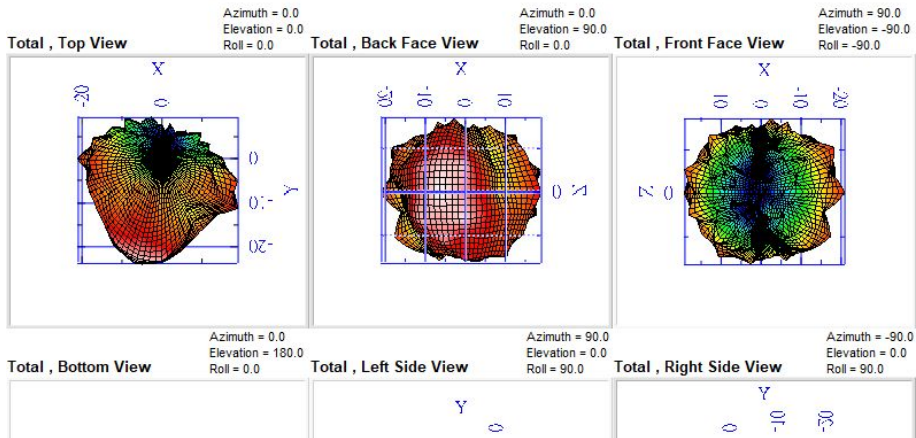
Azimuth = 0.0
Elevation = 0.0
Roll = 0.0
Total , Top View

X
-20
0
0
-10
-20
Y

Azimuth = 0.0
Elevation = 90.0
Roll = 0.0
Total , Back Face View

X
-30
-10
0
10
0
Z

Azimuth = 90.0
Elevation = -90.0
Roll = -90.0
Total , Front Face View

X
10
0
-10
-20
Z
0

Azimuth = 0.0
Elevation = 180.0
Roll = 0.0
Total , Bottom View

Azimuth = 90.0
Elevation = 0.0
Roll = 90.0
Total , Left Side View

Y
0

Azimuth = -90.0
Elevation = 0.0
Roll = 90.0
Total , Right Side View

Y
0
-10
-30